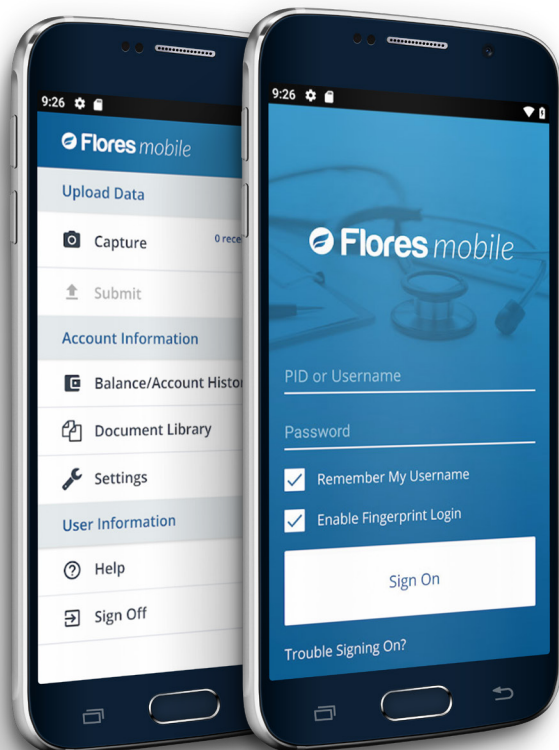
9:26

Flores mobile

Upload Data

Capture

0 rece

Submit

Account Information

Balance/Account Histor

Document Library

Settings

User Information

Help

Sign Off

9:26

Flores mobile

PID or Username

Password

Remember My Username

Enable Fingerprint Login

Sign On

Trouble Signing On?